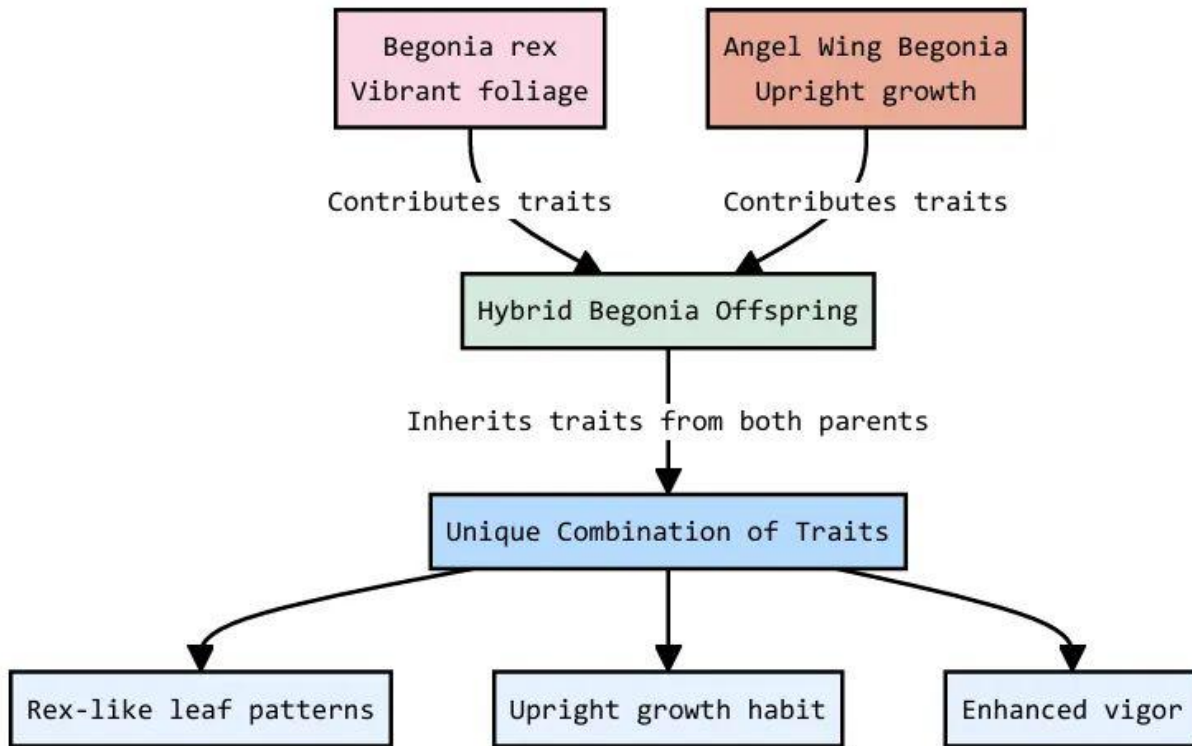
Begonia rex
Vibrant foliage

Angel Wing Begonia
Upright growth

Contributes traits

Contributes traits

Hybrid Begonia Offspring

Inherits traits from both parents

Unique Combination of Traits

Rex-like leaf patterns

Upright growth habit

Enhanced vigor